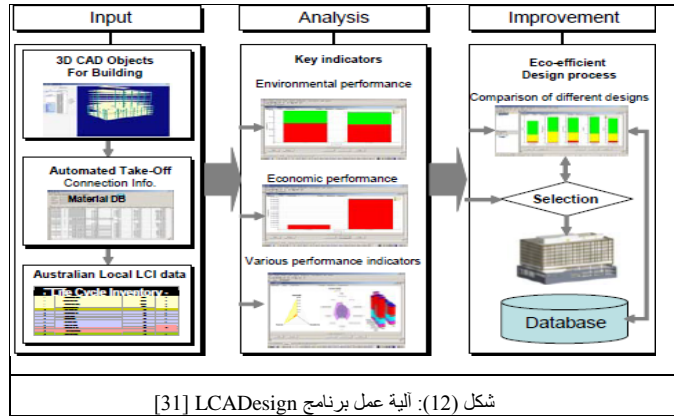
Input

3D CAD Objects For Building

Automated Take-Off Connection Info.

Material DB

Australian Local LCI data

Life Cycle Inventory

Analysis

Key indicators

Environmental performance

Economic performance

Various performance indicators

Improvement

Eco-efficient Design process

Comparison of different designs

Selection

Database

شكل (12): آلية عمل برنامج LCADesign [31]